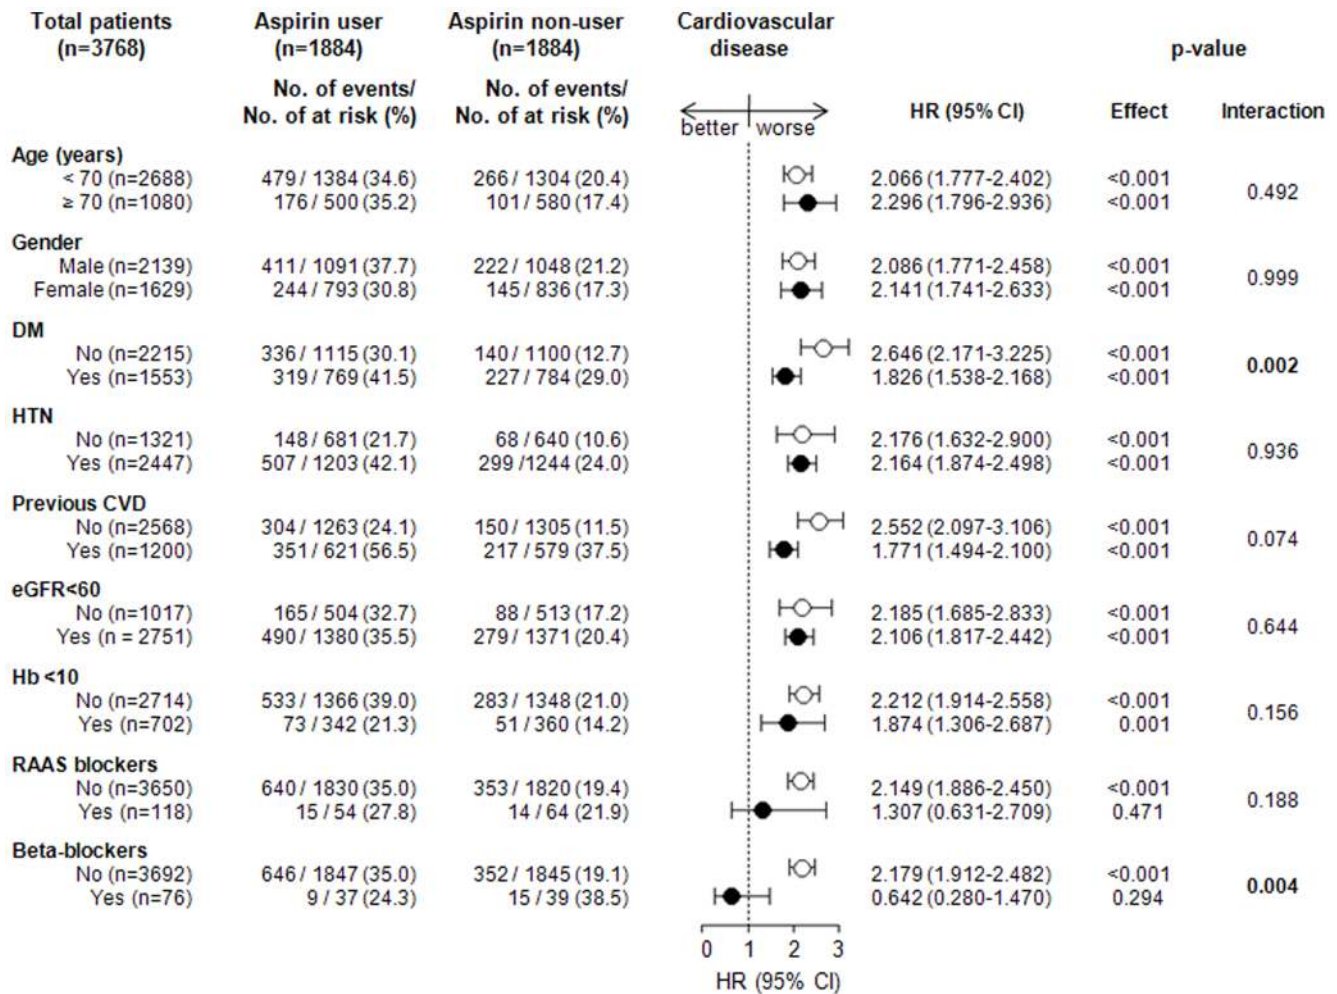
| Total patients (n=3768) | Aspirin user (n=1884) No. of events/ No. of at risk (%) | Aspirin non-user (n=1884) No. of events/ No. of at risk (%) | Cardiovascular disease better worse | HR (95% CI) | p-value Effect | Interaction |
|---|---|---|---|---|---|---|
| Age (years) | | | | | | |
| < 70 (n=2688) | 479 / 1384 (34.6) | 266 / 1304 (20.4) | | 2.066 (1.777-2.402) | <0.001 | 0.492 |
| ≥ 70 (n=1080) | 176 / 500 (35.2) | 101 / 580 (17.4) | | 2.296 (1.796-2.936) | <0.001 | |
| Gender | | | | | | |
| Male (n=2139) | 411 / 1091 (37.7) | 222 / 1048 (21.2) | | 2.086 (1.771-2.458) | <0.001 | 0.999 |
| Female (n=1629) | 244 / 793 (30.8) | 145 / 836 (17.3) | | 2.141 (1.741-2.633) | <0.001 | |
| DM | | | | | | |
| No (n=2215) | 336 / 1115 (30.1) | 140 / 1100 (12.7) | | 2.646 (2.171-3.225) | <0.001 | 0.002 |
| Yes (n=1553) | 319 / 769 (41.5) | 227 / 784 (29.0) | | 1.826 (1.538-2.168) | <0.001 | |
| HTN | | | | | | |
| No (n=1321) | 148 / 681 (21.7) | 68 / 640 (10.6) | | 2.176 (1.632-2.900) | <0.001 | 0.936 |
| Yes (n=2447) | 507 / 1203 (42.1) | 299 /1244 (24.0) | | 2.164 (1.874-2.498) | <0.001 | |
| Previous CVD | | | | | | |
| No (n=2568) | 304 / 1263 (24.1) | 150 / 1305 (11.5) | | 2.552 (2.097-3.106) | <0.001 | 0.074 |
| Yes (n=1200) | 351 / 621 (56.5) | 217 / 579 (37.5) | | 1.771 (1.494-2.100) | <0.001 | |
| eGFR<60 | | | | | | |
| No (n=1017) | 165 / 504 (32.7) | 88 / 513 (17.2) | | 2.185 (1.685-2.833) | <0.001 | 0.644 |
| Yes (n = 2751) | 490 / 1380 (35.5) | 279 / 1371 (20.4) | | 2.106 (1.817-2.442) | <0.001 | |
| Hb <10 | | | | | | |
| No (n=2714) | 533 / 1366 (39.0) | 283 / 1348 (21.0) | | 2.212 (1.914-2.558) | <0.001 | 0.156 |
| Yes (n=702) | 73 / 342 (21.3) | 51 / 360 (14.2) | | 1.874 (1.306-2.687) | 0.001 | |
| RAAS blockers | | | | | | |
| No (n=3650) | 640 / 1830 (35.0) | 353 / 1820 (19.4) | | 2.149 (1.886-2.450) | <0.001 | 0.188 |
| Yes (n=118) | 15 / 54 (27.8) | 14 / 64 (21.9) | | 1.307 (0.631-2.709) | 0.471 | |
| Beta-blockers | | | | | | |
| No (n=3692) | 646 / 1847 (35.0) | 352 / 1845 (19.1) | | 2.179 (1.912-2.482) | <0.001 | 0.004 |
| Yes (n=76) | 9 / 37 (24.3) | 15 / 39 (38.5) | | 0.642 (0.280-1.470) | 0.294 | |

0 1 2 3
HR (95% CI)